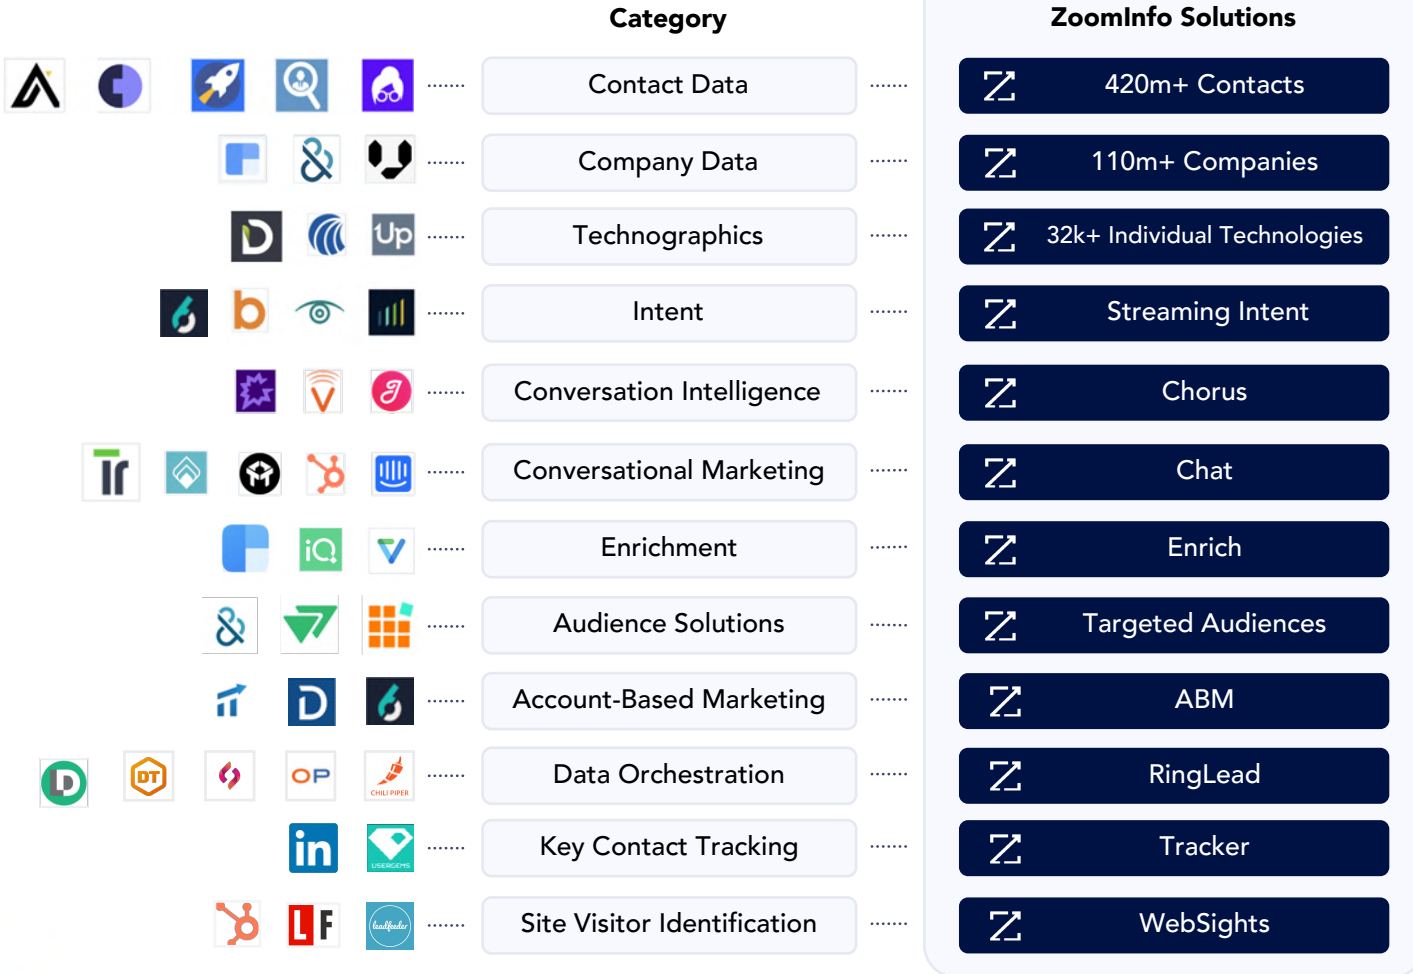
Category

ZoomInfo Solutions

Contact Data — 420m+ Contacts

Company Data — 110m+ Companies

Up

Technographics — 32k+ Individual Technologies

Intent — Streaming Intent

Conversation Intelligence — Chorus

Conversational Marketing — Chat

Enrichment — Enrich

Audience Solutions — Targeted Audiences

Account-Based Marketing — ABM

DT

OP

CHILI PIPER

Data Orchestration — RingLead

USERGEMS

Key Contact Tracking — Tracker

leadfeeder

Site Visitor Identification — WebSights